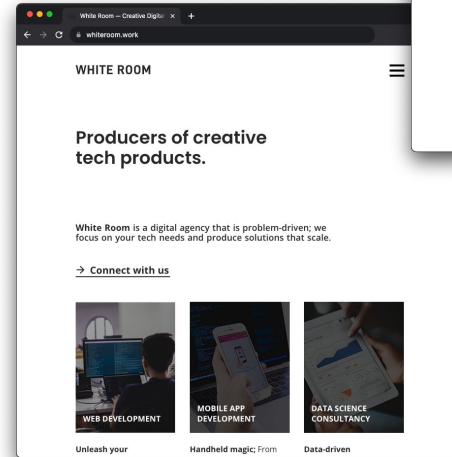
White Room — Creative Digita ×

whiteroom.work

WHITE ROOM

Producers of creative tech products.

**White Room** is a digital agency that is problem-driven; we focus on your tech needs and produce solutions that scale.

→ Connect with us

WEB DEVELOPMENT

MOBILE APP DEVELOPMENT

DATA SCIENCE CONSULTANCY

Unleash your

Handheld magic; From

Data-driven